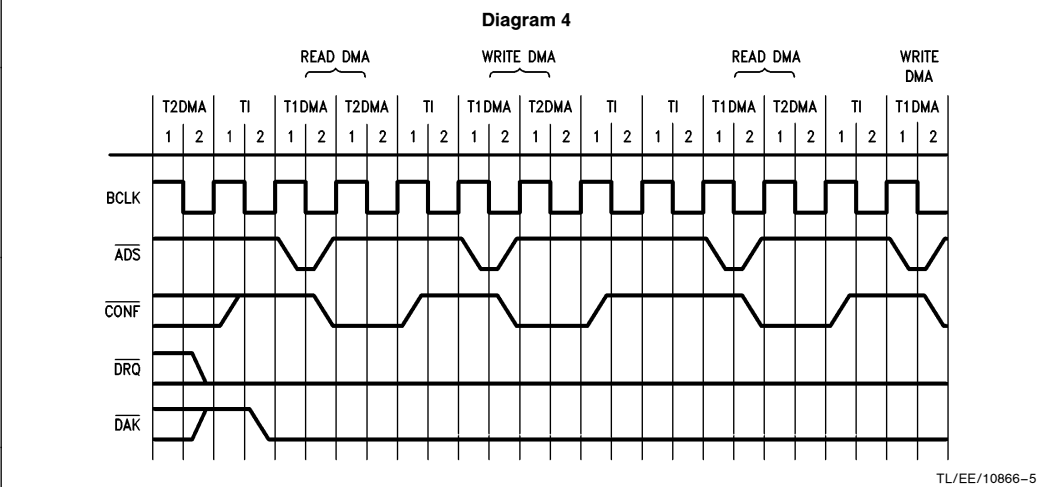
Diagram 4

READ DMA

WRITE DMA

READ DMA

WRITE DMA

| T2DMA | | TI | | T1DMA | | T2DMA | | TI | | T1DMA | | T2DMA | | TI | | TI | | T1DMA | | T2DMA | | TI | | T1DMA | |
|---|---|---|---|---|---|---|---|---|---|---|---|---|---|---|---|---|---|---|---|---|---|---|---|---|---|
| 1 | 2 | 1 | 2 | 1 | 2 | 1 | 2 | 1 | 2 | 1 | 2 | 1 | 2 | 1 | 2 | 1 | 2 | 1 | 2 | 1 | 2 | 1 | 2 | 1 | 2 |

BCLK

$\overline{ADS}$

$\overline{CONF}$

$\overline{DRQ}$

$\overline{DAK}$

TL/EE/10866–5